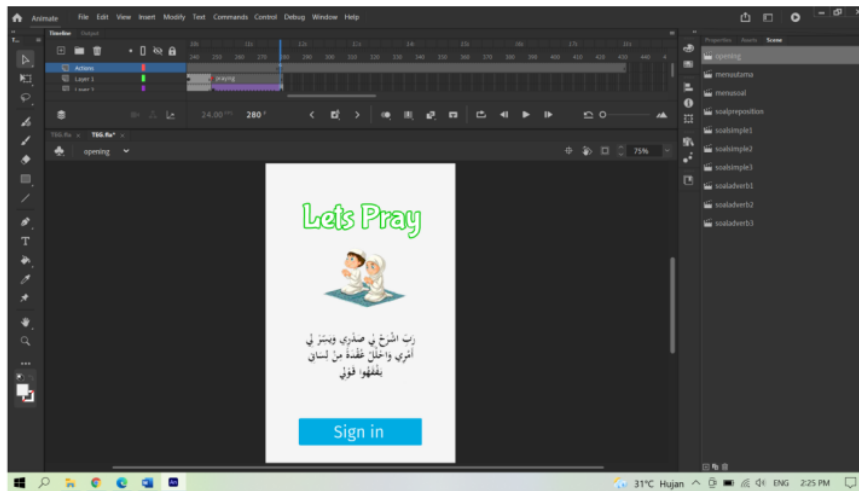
Animate File Edit View Insert Modify Text Commands Control Debug Window Help

Timeline Output

Actions
Layer 1
Layer 2

praying

24.00 fps 280 f

TEG.fla* TEG.fla*

opening

75%

Lets Pray

رَبِّ اشْرَحْ لِي صَدْرِي وَيَسِّرْ لِي أَمْرِي وَاحْلُلْ عُقْدَةً مِنْ لِسَانِي يَفْقَهُوا قَوْلِي

Sign in

Properties Assets Scene

opening
menuutama
menusoal
soalpreposition
soalsimple1
soalsimple2
soalsimple3
soaladverb1
soaladverb2
soaladverb3

31°C Hujan ENG 2:25 PM